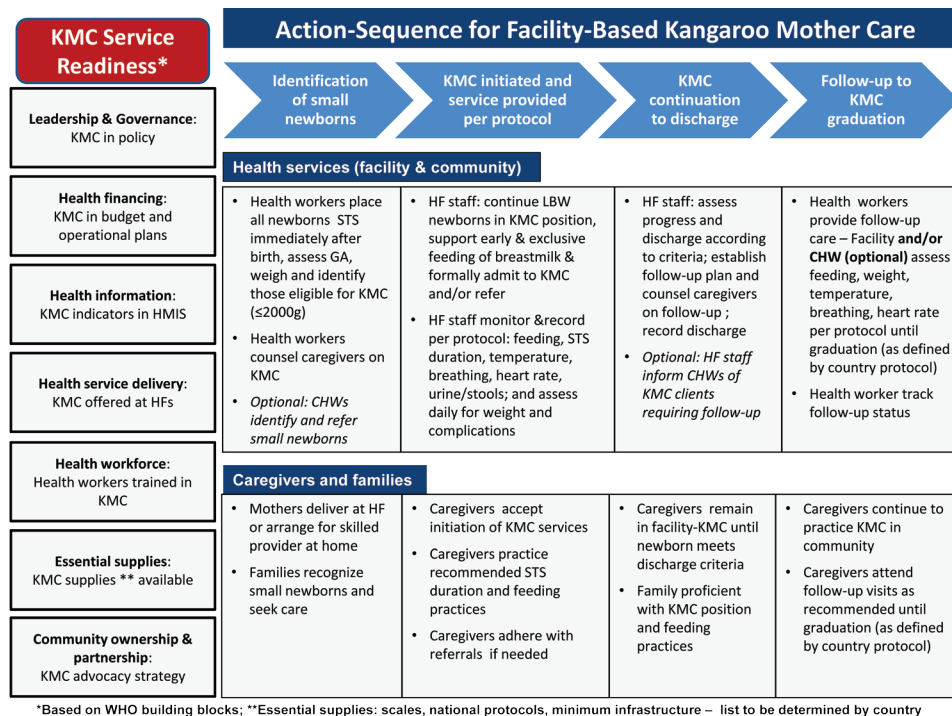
KMC Service Readiness*

Leadership & Governance: KMC in policy

Health financing: KMC in budget and operational plans

Health information: KMC indicators in HMIS

Health service delivery: KMC offered at HFs

Health workforce: Health workers trained in KMC

Essential supplies: KMC supplies ** available

Community ownership & partnership: KMC advocacy strategy

Action-Sequence for Facility-Based Kangaroo Mother Care

Identification of small newborns

KMC initiated and service provided per protocol

KMC continuation to discharge

Follow-up to KMC graduation

Health services (facility & community)

| | | | |
|---|---|---|---|
| • Health workers place all newborns STS immediately after birth, assess GA, weigh and identify those eligible for KMC (≤2000g) • Health workers counsel caregivers on KMC • *Optional: CHWs identify and refer small newborns* | • HF staff: continue LBW newborns in KMC position, support early & exclusive feeding of breastmilk & formally admit to KMC and/or refer • HF staff monitor &record per protocol: feeding, STS duration, temperature, breathing, heart rate, urine/stools; and assess daily for weight and complications | • HF staff: assess progress and discharge according to criteria; establish follow-up plan and counsel caregivers on follow-up ; record discharge • *Optional: HF staff inform CHWs of KMC clients requiring follow-up* | • Health workers provide follow-up care – Facility **and/or CHW (optional)** assess feeding, weight, temperature, breathing, heart rate per protocol until graduation (as defined by country protocol) • Health worker track follow-up status |

Caregivers and families

| | | | |
|---|---|---|---|
| • Mothers deliver at HF or arrange for skilled provider at home • Families recognize small newborns and seek care | • Caregivers accept initiation of KMC services • Caregivers practice recommended STS duration and feeding practices • Caregivers adhere with referrals if needed | • Caregivers remain in facility-KMC until newborn meets discharge criteria • Family proficient with KMC position and feeding practices | • Caregivers continue to practice KMC in community • Caregivers attend follow-up visits as recommended until graduation (as defined by country protocol) |

*Based on WHO building blocks; **Essential supplies: scales, national protocols, minimum infrastructure – list to be determined by country